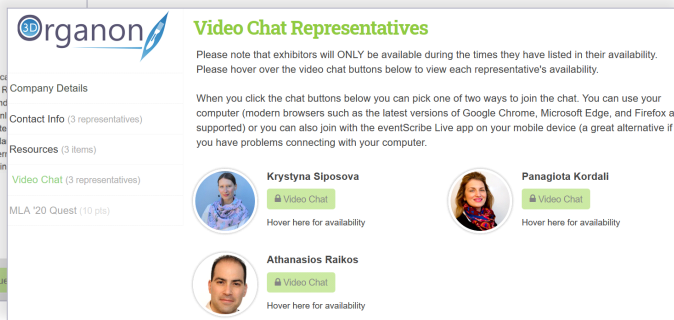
3D Organon

Company Details

Contact Info (3 representatives)

Resources (3 items)

Video Chat (3 representatives)

MLA '20 Quest (10 pts)

Video Chat Representatives

Please note that exhibitors will ONLY be available during the times they have listed in their availability. Please hover over the video chat buttons below to view each representative's availability.

When you click the chat buttons below you can pick one of two ways to join the chat. You can use your computer (modern browsers such as the latest versions of Google Chrome, Microsoft Edge, and Firefox a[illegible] supported) or you can also join with the eventScribe Live app on your mobile device (a great alternative if you have problems connecting with your computer.

Krystyna Siposova
Video Chat
Hover here for availability

Panagiota Kordali
Video Chat
Hover here for availability

Athanasios Raikos
Video Chat
Hover here for availability